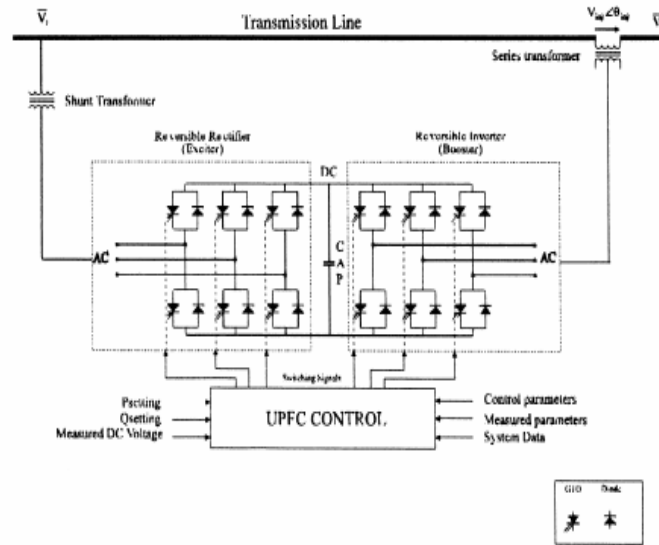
$\overline{V}_i$

Transmission Line

$V_{inj}\angle\theta_{inj}$

$\overline{V}$

Series transformer

Shunt Transformer

Reversible Rectifier (Exciter)

DC

Reversible Inverter (Booster)

AC

C A P

AC

Switching Signals

Psetting

Qsetting

Measured DC Voltage

UPFC CONTROL

Control parameters

Measured parameters

System Data

GTO

Diode